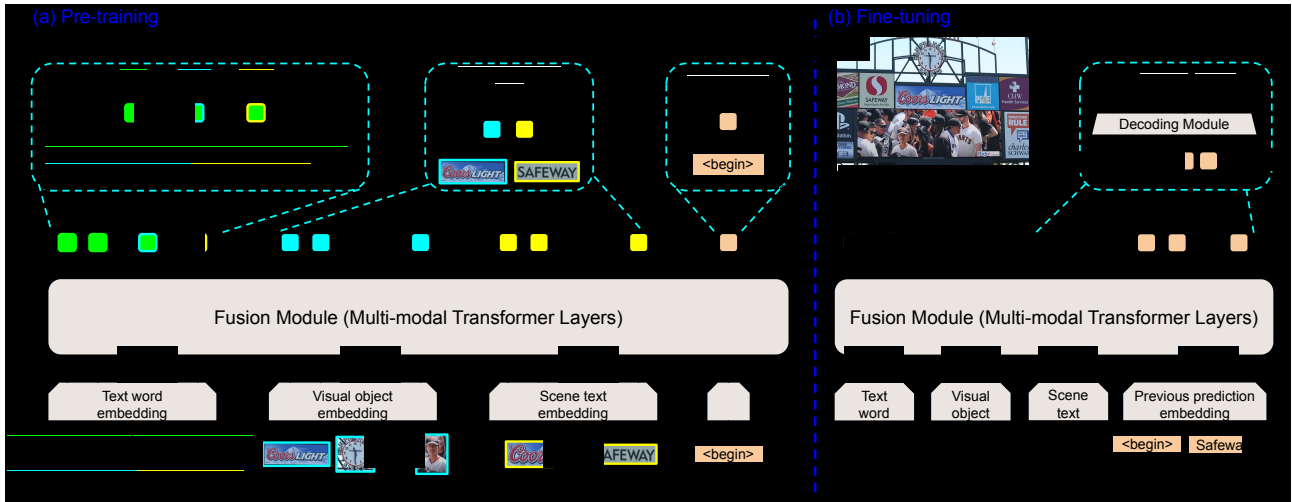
(a) Pre-training

<begin>

Fusion Module (Multi-modal Transformer Layers)

Text word embedding

Visual object embedding

Scene text embedding

<begin>

(b) Fine-tuning

Decoding Module

Fusion Module (Multi-modal Transformer Layers)

Text word

Visual object

Scene text

Previous prediction embedding

<begin>

Safewa